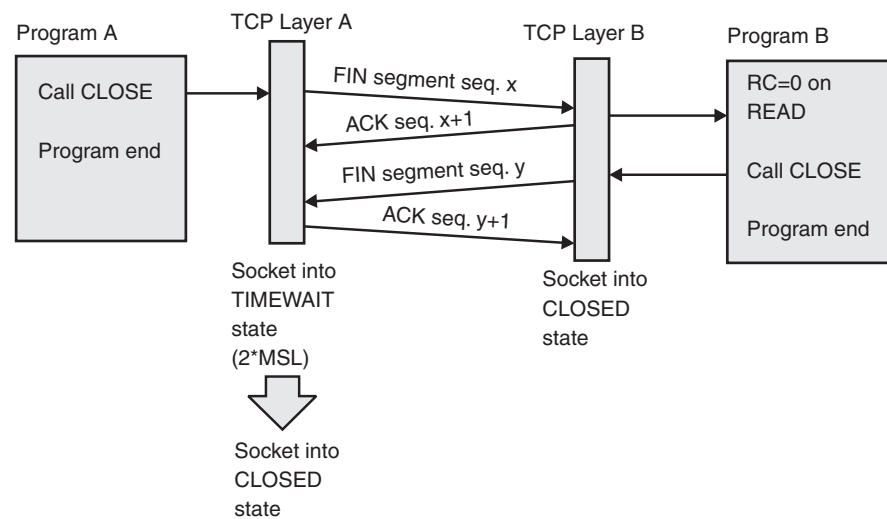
Program A

Call CLOSE

Program end

TCP Layer A

TCP Layer B

Program B

RC=0 on READ

Call CLOSE

Program end

FIN segment seq. x

ACK seq. x+1

FIN segment seq. y

ACK seq. y+1

Socket into TIMEWAIT state (2*MSL)

Socket into CLOSED state

Socket into CLOSED state